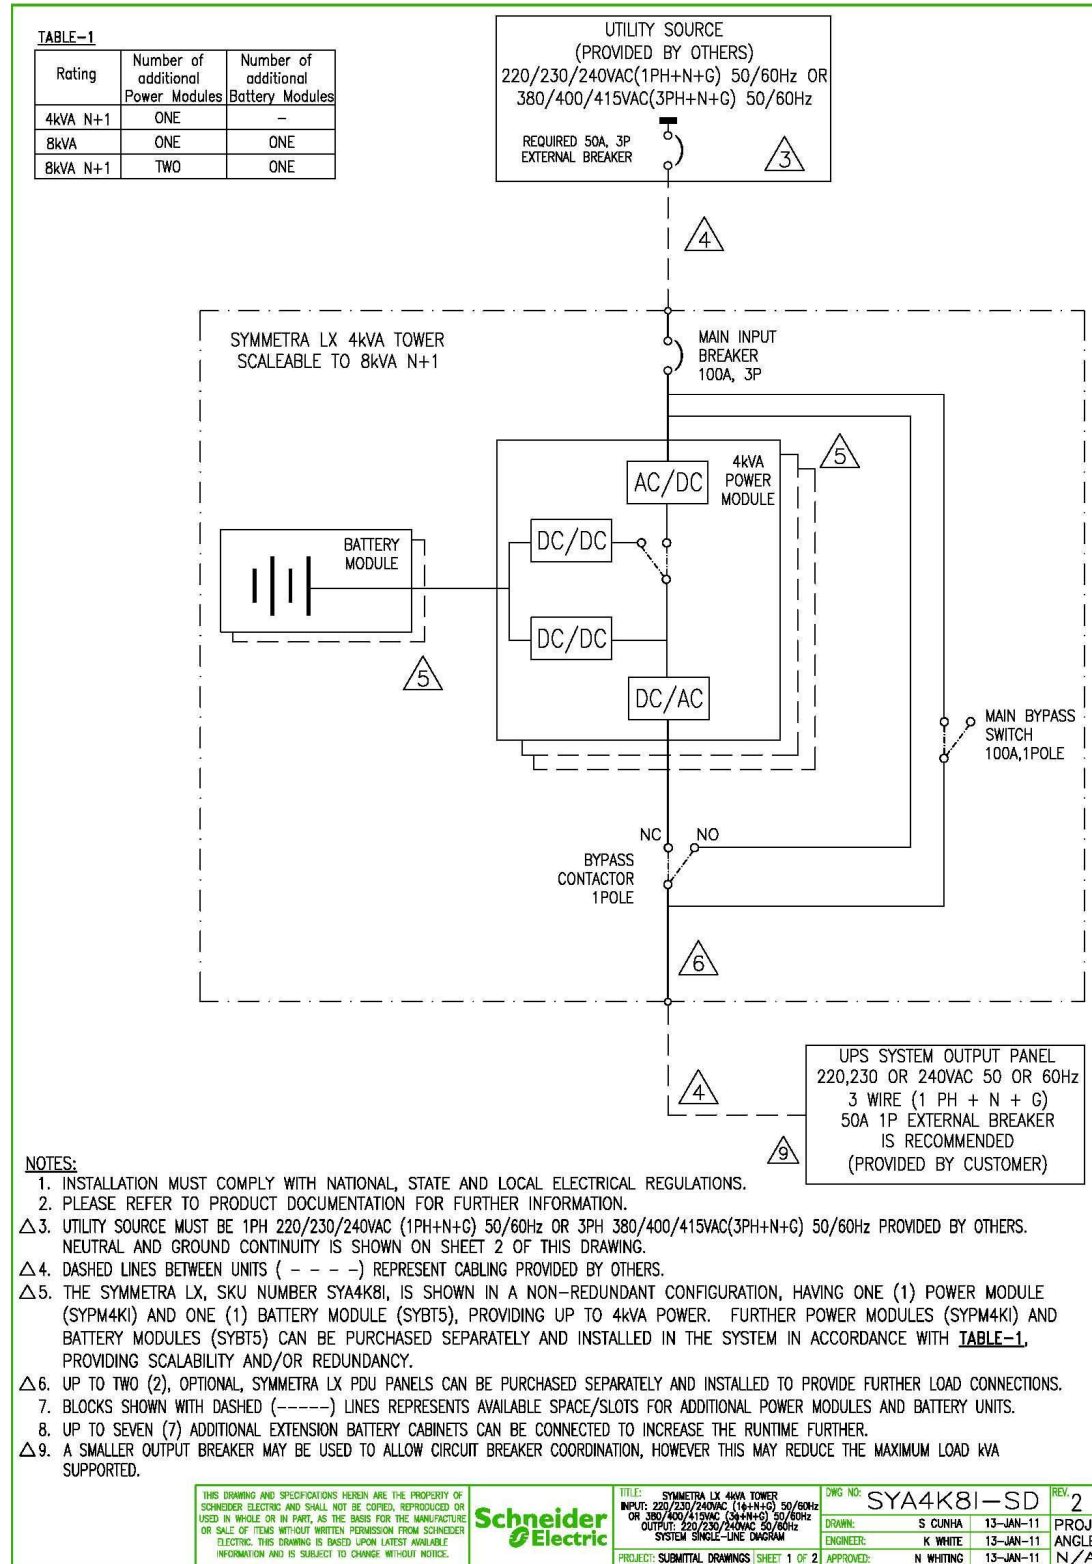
TABLE-1

| Rating | Number of additional Power Modules | Number of additional Battery Modules |
|---|---|---|
| 4kVA N+1 | ONE | - |
| 8kVA | ONE | ONE |
| 8kVA N+1 | TWO | ONE |

UTILITY SOURCE
(PROVIDED BY OTHERS)
220/230/240VAC(1PH+N+G) 50/60Hz OR
380/400/415VAC(3PH+N+G) 50/60Hz

REQUIRED 50A, 3P EXTERNAL BREAKER

3

4

SYMMETRA LX 4kVA TOWER
SCALEABLE TO 8kVA N+1

MAIN INPUT BREAKER 100A, 3P

AC/DC

4kVA POWER MODULE

5

BATTERY MODULE

DC/DC

DC/DC

5

DC/AC

MAIN BYPASS SWITCH 100A,1POLE

NC NO

BYPASS CONTACTOR 1POLE

6

4

UPS SYSTEM OUTPUT PANEL
220,230 OR 240VAC 50 OR 60Hz
3 WIRE (1 PH + N + G)
50A 1P EXTERNAL BREAKER
IS RECOMMENDED
(PROVIDED BY CUSTOMER)

9

NOTES:
1. INSTALLATION MUST COMPLY WITH NATIONAL, STATE AND LOCAL ELECTRICAL REGULATIONS.
2. PLEASE REFER TO PRODUCT DOCUMENTATION FOR FURTHER INFORMATION.
△3. UTILITY SOURCE MUST BE 1PH 220/230/240VAC (1PH+N+G) 50/60Hz OR 3PH 380/400/415VAC(3PH+N+G) 50/60Hz PROVIDED BY OTHERS. NEUTRAL AND GROUND CONTINUITY IS SHOWN ON SHEET 2 OF THIS DRAWING.
△4. DASHED LINES BETWEEN UNITS ( - - - -) REPRESENT CABLING PROVIDED BY OTHERS.
△5. THE SYMMETRA LX, SKU NUMBER SYA4K8I, IS SHOWN IN A NON-REDUNDANT CONFIGURATION, HAVING ONE (1) POWER MODULE (SYPM4KI) AND ONE (1) BATTERY MODULE (SYBT5), PROVIDING UP TO 4kVA POWER. FURTHER POWER MODULES (SYPM4KI) AND BATTERY MODULES (SYBT5) CAN BE PURCHASED SEPARATELY AND INSTALLED IN THE SYSTEM IN ACCORDANCE WITH TABLE-1, PROVIDING SCALABILITY AND/OR REDUNDANCY.
△6. UP TO TWO (2), OPTIONAL, SYMMETRA LX PDU PANELS CAN BE PURCHASED SEPARATELY AND INSTALLED TO PROVIDE FURTHER LOAD CONNECTIONS.
7. BLOCKS SHOWN WITH DASHED (-----) LINES REPRESENTS AVAILABLE SPACE/SLOTS FOR ADDITIONAL POWER MODULES AND BATTERY UNITS.
8. UP TO SEVEN (7) ADDITIONAL EXTENSION BATTERY CABINETS CAN BE CONNECTED TO INCREASE THE RUNTIME FURTHER.
△9. A SMALLER OUTPUT BREAKER MAY BE USED TO ALLOW CIRCUIT BREAKER COORDINATION, HOWEVER THIS MAY REDUCE THE MAXIMUM LOAD kVA SUPPORTED.

THIS DRAWING AND SPECIFICATIONS HEREIN ARE THE PROPERTY OF SCHNEIDER ELECTRIC AND SHALL NOT BE COPIED, REPRODUCED OR USED IN WHOLE OR IN PART, AS THE BASIS FOR THE MANUFACTURE OR SALE OF ITEMS WITHOUT WRITTEN PERMISSION FROM SCHNEIDER ELECTRIC. THIS DRAWING IS BASED UPON LATEST AVAILABLE INFORMATION AND IS SUBJECT TO CHANGE WITHOUT NOTICE.

Schneider Electric

TITLE: SYMMETRA LX 4kVA TOWER INPUT: 220/230/240VAC (1φ+N+G) 50/60Hz OR 380/400/415VAC (3φ+N+G) 50/60Hz OUTPUT: 220/230/240VAC 50/60Hz SYSTEM SINGLE-LINE DIAGRAM
PROJECT: SUBMITTAL DRAWINGS SHEET 1 OF 2

DWG NO: SYA4K8I-SD REV. 2
DRAWN: S CUNHA 13-JAN-11 PROJ
ENGINEER: K WHITE 13-JAN-11 ANGLE
APPROVED: N WHITING 13-JAN-11 N/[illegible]